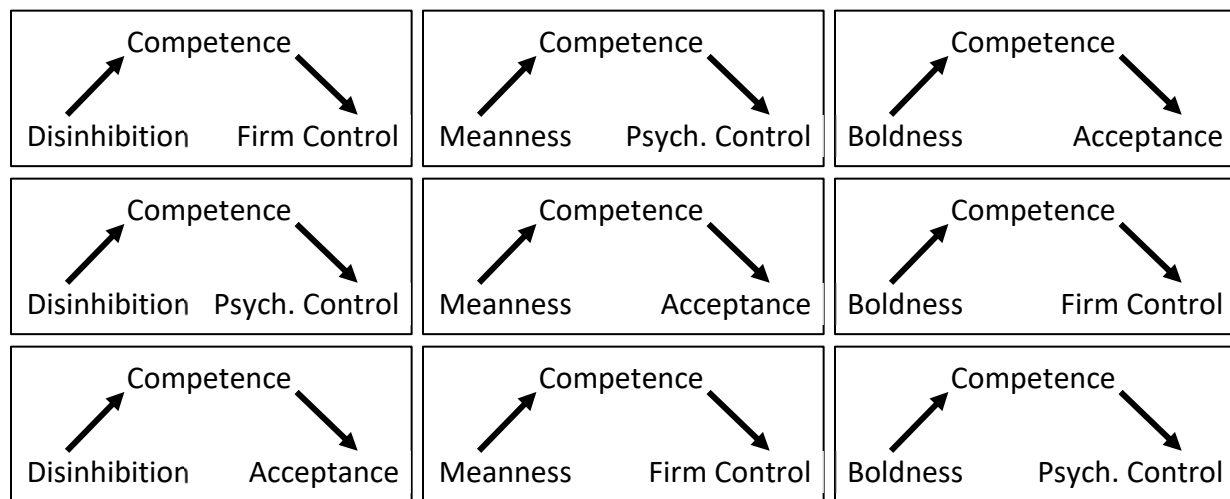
Competence
Disinhibition Firm Control

Competence
Meanness Psych. Control

Competence
Boldness Acceptance

Competence
Disinhibition Psych. Control

Competence
Meanness Acceptance

Competence
Boldness Firm Control

Competence
Disinhibition Acceptance

Competence
Meanness Firm Control

Competence
Boldness Psych. Control